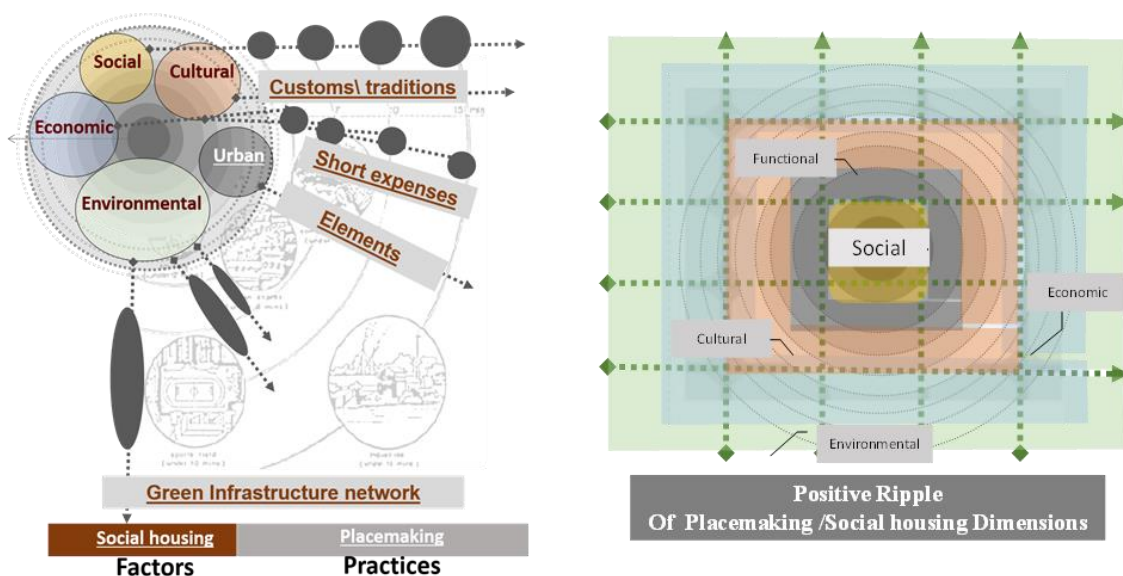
Social
Cultural
Economic
Urban
Environmental
Customs\ traditions
Short expenses
Elements
Green Infrastructure network
Social housing
Placemaking
Factors
Practices

Functional
Social
Economic
Cultural
Environmental
Positive Ripple
Of Placemaking /Social housing Dimensions